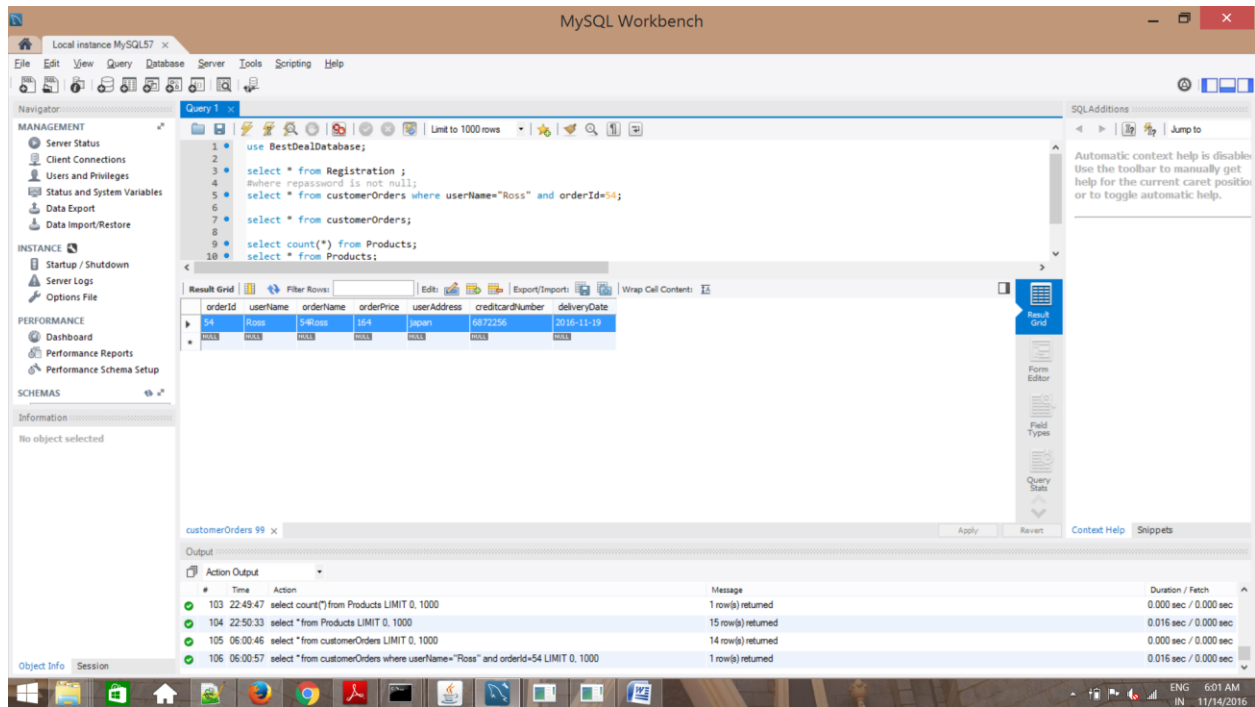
MySQL Workbench

Local instance MySQL57 ×

File Edit View Query Database Server Tools Scripting Help

Navigator

MANAGEMENT
Server Status
Client Connections
Users and Privileges
Status and System Variables
Data Export
Data Import/Restore

INSTANCE
Startup / Shutdown
Server Logs
Options File

PERFORMANCE
Dashboard
Performance Reports
Performance Schema Setup

SCHEMAS

Information

No object selected

Object Info Session

Query 1 ×

Limit to 1000 rows

1 use BestDealDatabase;
2
3 select * from Registration ;
4 #where repassword is not null;
5 select * from customerOrders where userName="Ross" and orderId=54;
6
7 select * from customerOrders;
8
9 select count(*) from Products;
10 select * from Products;

Result Grid | Filter Rows: | Edit: | Export/Import: | Wrap Cell Content:

| orderId | userName | orderName | orderPrice | userAddress | creditcardNumber | deliveryDate |
|---|---|---|---|---|---|---|
| 54 | Ross | 54Ross | 164 | japan | 6872256 | 2016-11-19 |
| NULL | NULL | NULL | NULL | NULL | NULL | NULL |

Result Grid
Form Editor
Field Types
Query Stats

customerOrders 99 ×

Apply Revert

SQLAdditions

Jump to

Automatic context help is disable Use the toolbar to manually get help for the current caret positio or to toggle automatic help.

Context Help Snippets

Output

Action Output

| # | Time | Action | Message | Duration / Fetch |
|---|---|---|---|---|
| 103 | 22:49:47 | select count(*) from Products LIMIT 0, 1000 | 1 row(s) returned | 0.000 sec / 0.000 sec |
| 104 | 22:50:33 | select * from Products LIMIT 0, 1000 | 15 row(s) returned | 0.016 sec / 0.000 sec |
| 105 | 06:00:46 | select * from customerOrders LIMIT 0, 1000 | 14 row(s) returned | 0.000 sec / 0.000 sec |
| 106 | 06:00:57 | select * from customerOrders where userName="Ross" and orderId=54 LIMIT 0, 1000 | 1 row(s) returned | 0.016 sec / 0.000 sec |

ENG IN 6:01 AM 11/14/2016